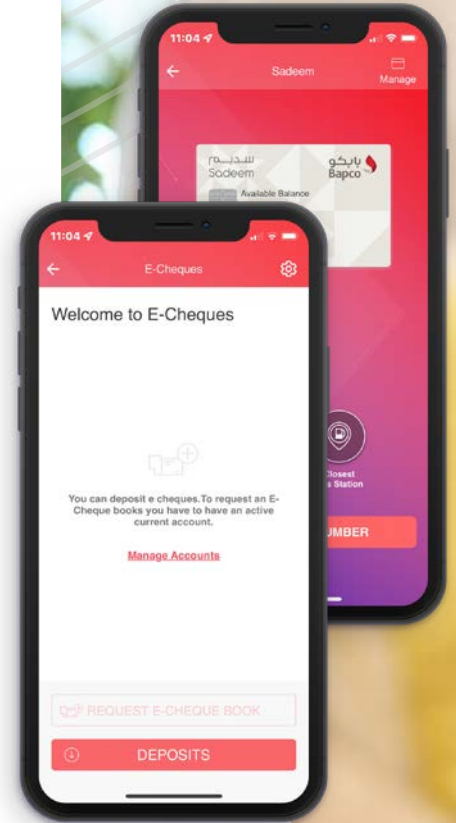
11:04

Sadeem

Manage

سديم
Sadeem

بابكو
Bapco

Available Balance

Closest
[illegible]s Station

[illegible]UMBER

11:04

E-Cheques

Welcome to E-Cheques

You can deposit e cheques.To request an E-Cheque books you have to have an active current account.

Manage Accounts

REQUEST E-CHEQUE BOOK

DEPOSITS